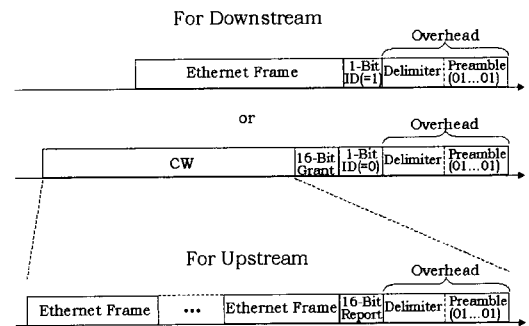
For Downstream

Overhead

Ethernet Frame | 1-Bit ID(=1) | Delimiter | Preamble (01…01)

or

Overhead

CW | 16-Bit Grant | 1-Bit ID(=0) | Delimiter | Preamble (01…01)

For Upstream

Overhead

Ethernet Frame | … | Ethernet Frame | 16-Bit Report | Delimiter | Preamble (01…01)